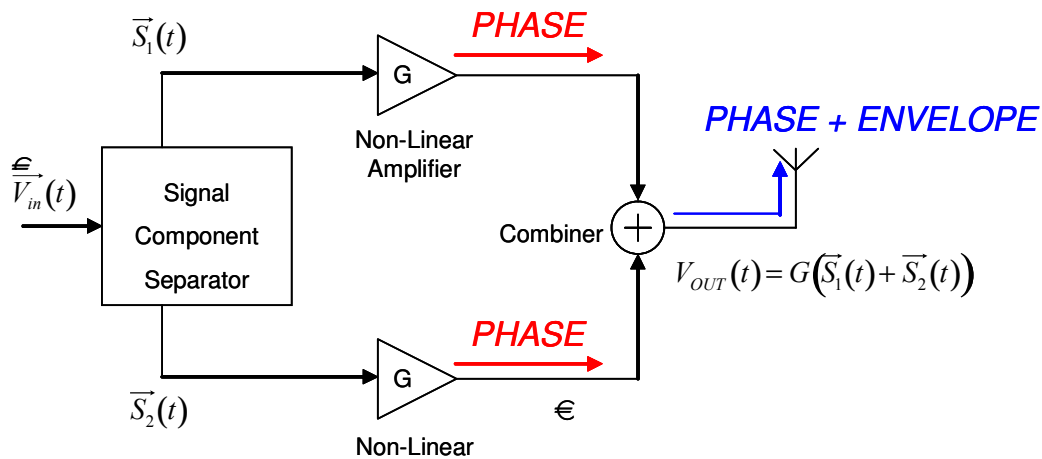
$\vec{S_1}(t)$

PHASE

G

Non-Linear Amplifier

PHASE + ENVELOPE

€

$\vec{V_{in}}(t)$

Signal Component Separator

Combiner

$V_{OUT}(t) = G(\vec{S_1}(t) + \vec{S_2}(t))$

PHASE

G

$\vec{S_2}(t)$

€

Non-Linear